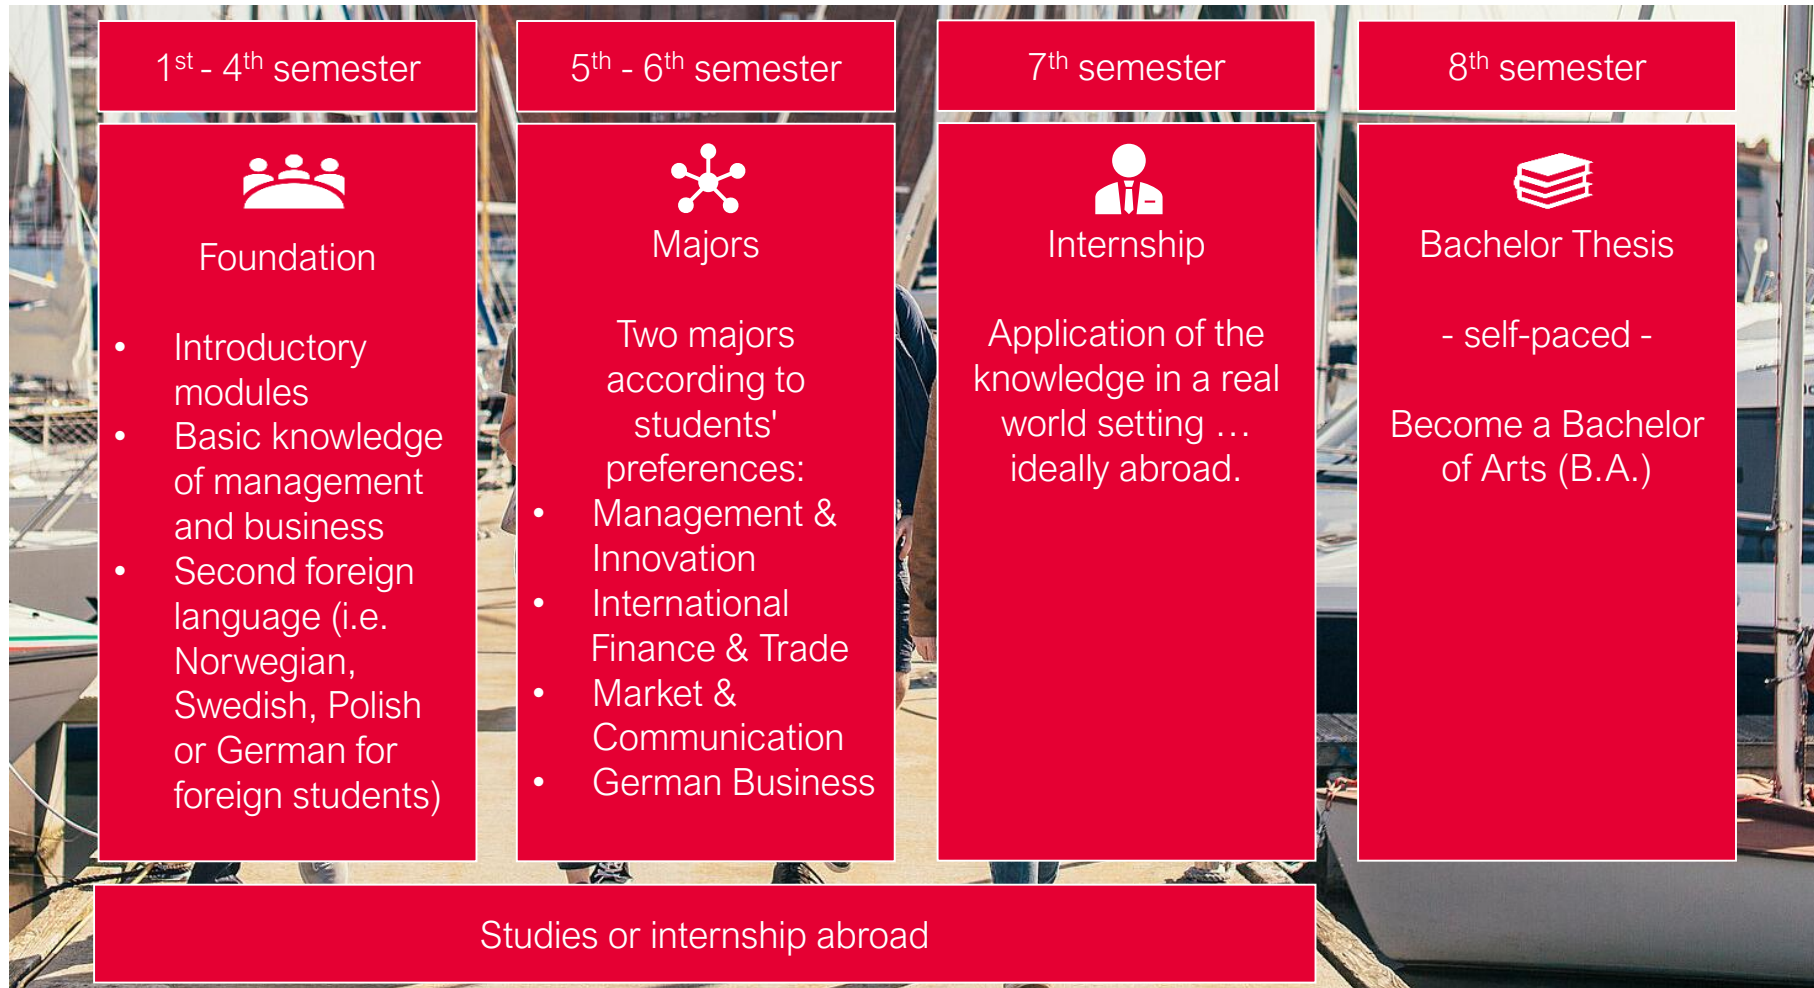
1$^{st}$ - 4$^{th}$ semester

Foundation

- Introductory modules
- Basic knowledge of management and business
- Second foreign language (i.e. Norwegian, Swedish, Polish or German for foreign students)

5$^{th}$ - 6$^{th}$ semester

Majors

Two majors according to students' preferences:

- Management & Innovation
- International Finance & Trade
- Market & Communication
- German Business

7$^{th}$ semester

Internship

Application of the knowledge in a real world setting … ideally abroad.

8$^{th}$ semester

Bachelor Thesis

- self-paced -

Become a Bachelor of Arts (B.A.)

Studies or internship abroad